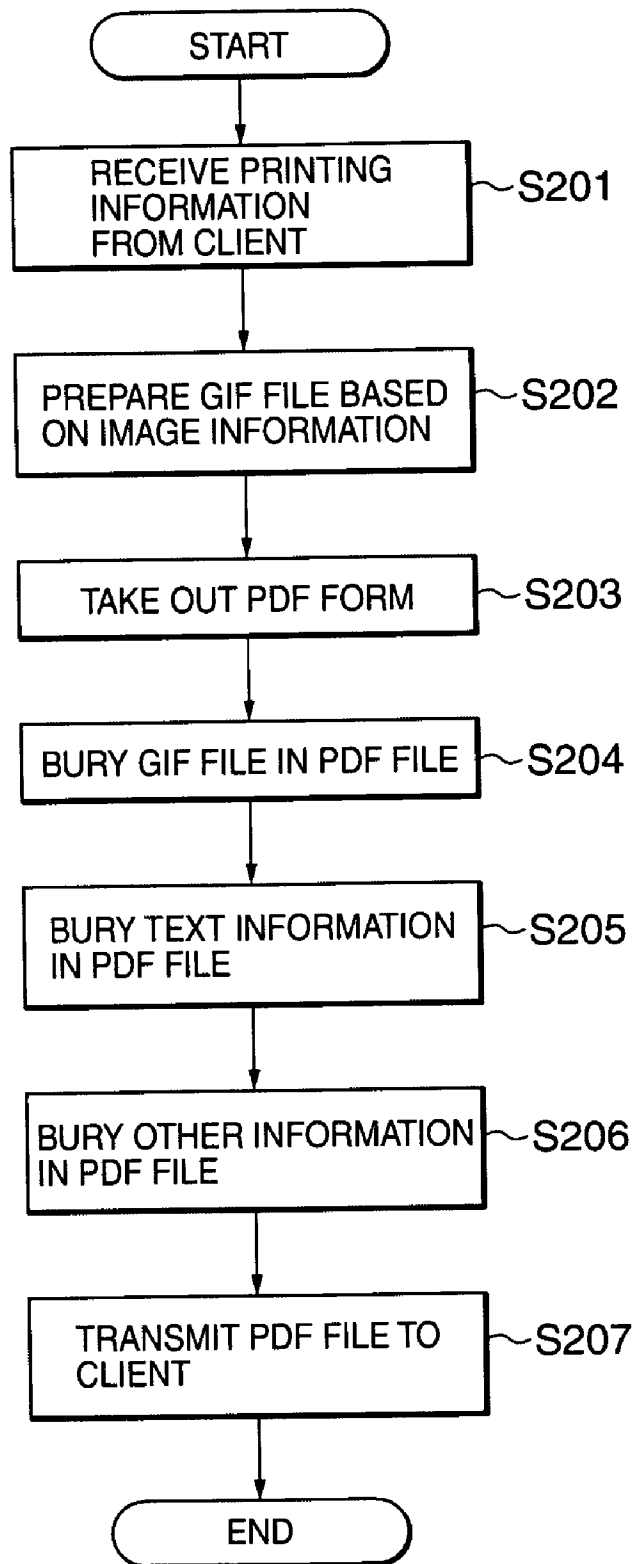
START

RECEIVE PRINTING INFORMATION FROM CLIENT

S201

PREPARE GIF FILE BASED ON IMAGE INFORMATION

S202

TAKE OUT PDF FORM

S203

BURY GIF FILE IN PDF FILE

S204

BURY TEXT INFORMATION IN PDF FILE

S205

BURY OTHER INFORMATION IN PDF FILE

S206

TRANSMIT PDF FILE TO CLIENT

S207

END